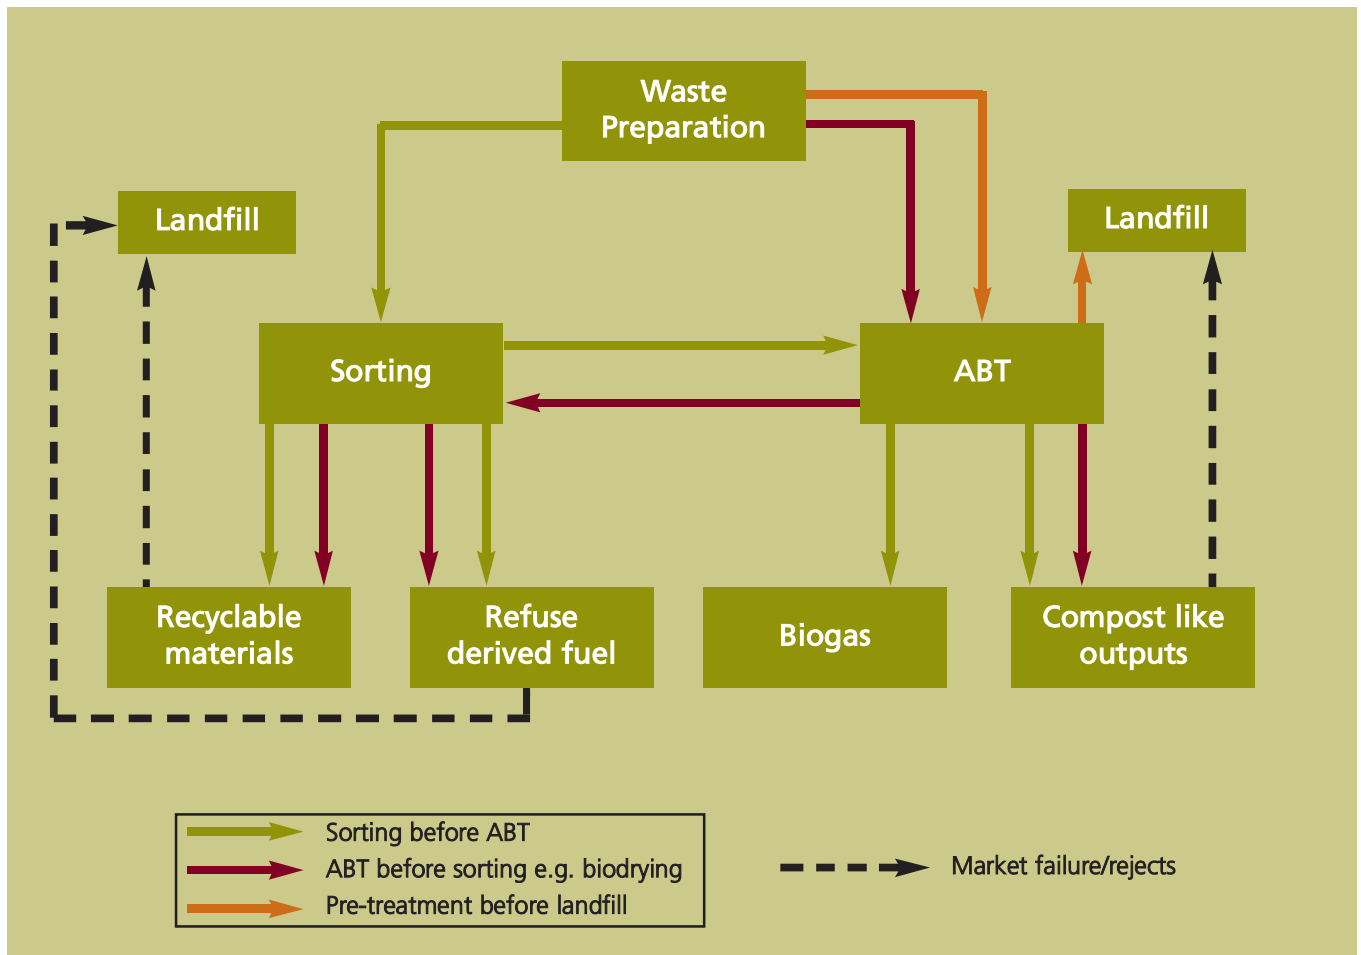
Waste Preparation

Landfill

Landfill

Sorting

ABT

Recyclable materials

Refuse derived fuel

Biogas

Compost like outputs

Sorting before ABT
ABT before sorting e.g. biodrying
Pre-treatment before landfill

Market failure/rejects